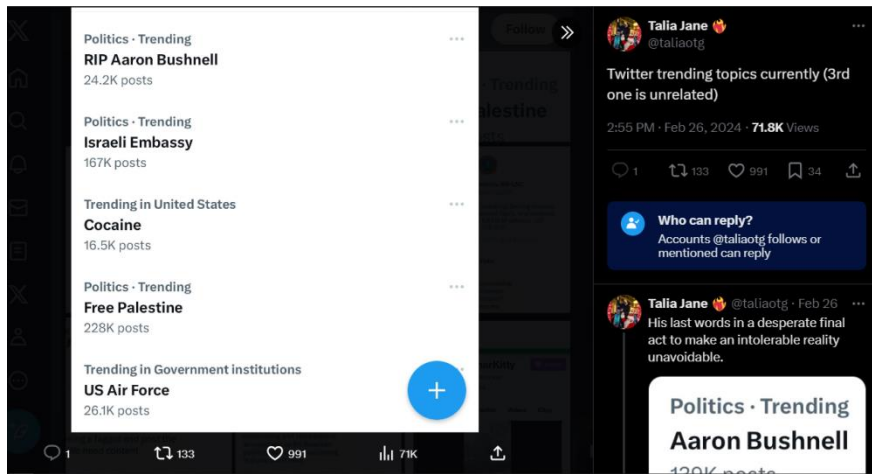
Politics · Trending
RIP Aaron Bushnell
24.2K posts

Politics · Trending
Israeli Embassy
167K posts

Trending in United States
Cocaine
16.5K posts

Politics · Trending
Free Palestine
228K posts

Trending in Government institutions
US Air Force
26.1K posts

1 133 991 71K

Talia Jane
@taliaotg

Twitter trending topics currently (3rd one is unrelated)

2:55 PM · Feb 26, 2024 · 71.8K Views

1 133 991 34

Who can reply?
Accounts @taliaotg follows or mentioned can reply

Talia Jane @taliaotg · Feb 26
His last words in a desperate final act to make an intolerable reality unavoidable.

Politics · Trending
Aaron Bushnell
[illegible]